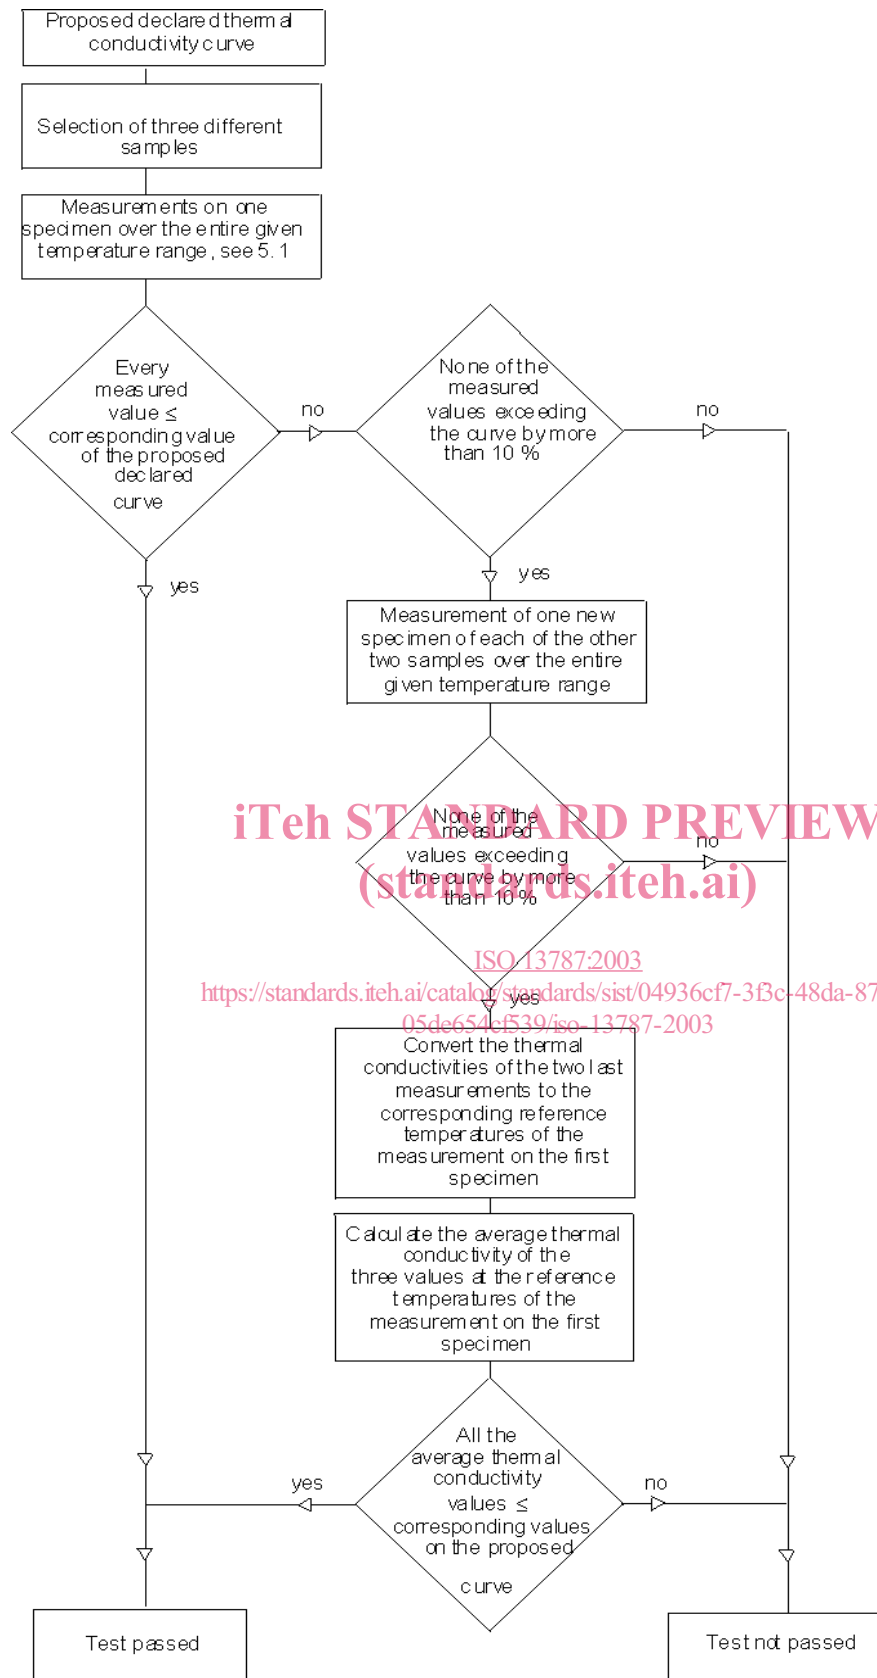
Proposed declared thermal conductivity curve

Selection of three different samples

Measurements on one specimen over the entire given temperature range, see 5.1

Every measured value ≤ corresponding value of the proposed declared curve

no

None of the measured values exceeding the curve by more than 10 %

no

yes

yes

Measurement of one new specimen of each of the other two samples over the entire given temperature range

iTeh STANDARD PREVIEW
(standards.iteh.ai)

None of the measured values exceeding the curve by more than 10 %

no

ISO 13787:2003
https://standards.iteh.ai/catalog/standards/sist/04936cf7-3f3c-48da-87
05de654cf539/iso-13787-2003

yes

Convert the thermal conductivities of the two last measurements to the corresponding reference temperatures of the measurement on the first specimen

Calculate the average thermal conductivity of the three values at the reference temperatures of the measurement on the first specimen

yes

All the average thermal conductivity values ≤ corresponding values on the proposed curve

no

Test passed

Test not passed